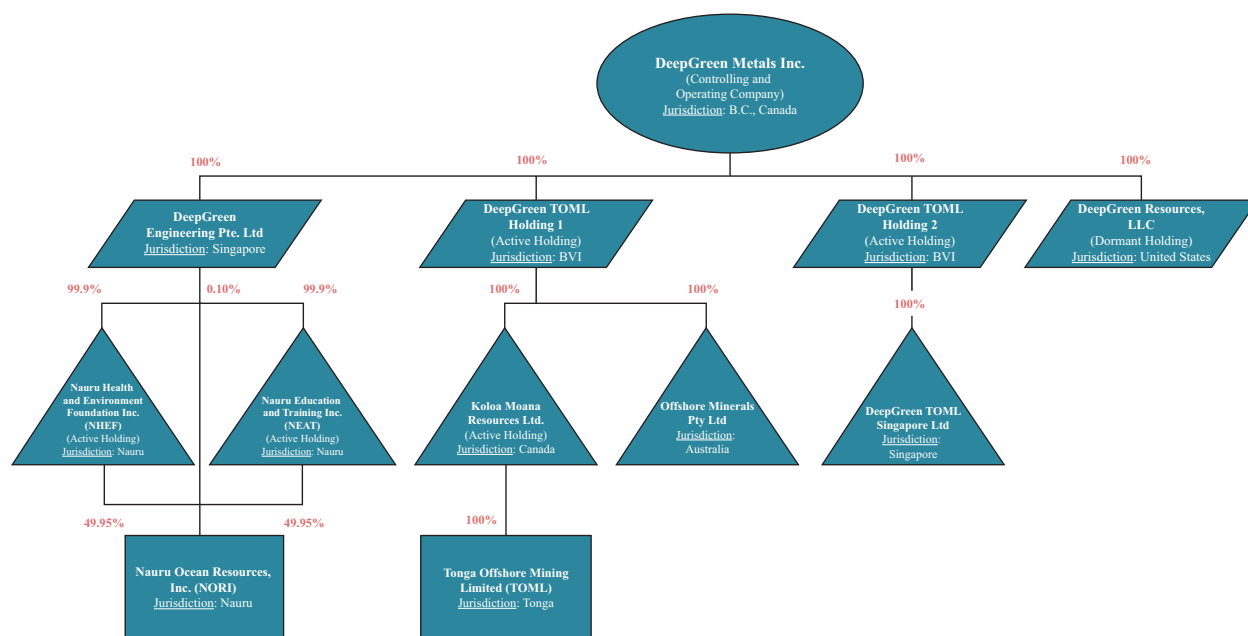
DeepGreen Metals Inc.
(Controlling and Operating Company)
Jurisdiction: B.C., Canada

100%

100%

100%

100%

DeepGreen Engineering Pte. Ltd
Jurisdiction: Singapore

DeepGreen TOML Holding 1
(Active Holding)
Jurisdiction: BVI

DeepGreen TOML Holding 2
(Active Holding)
Jurisdiction: BVI

DeepGreen Resources, LLC
(Dormant Holding)
Jurisdiction: United States

99.9%

0.10%

99.9%

100%

100%

100%

Nauru Health and Environment Foundation Inc. (NHEF)
(Active Holding)
Jurisdiction: Nauru

Nauru Education and Training Inc. (NEAT)
(Active Holding)
Jurisdiction: Nauru

Koloa Moana Resources Ltd.
(Active Holding)
Jurisdiction: Canada

Offshore Minerals Pty Ltd
Jurisdiction: Australia

DeepGreen TOML Singapore Ltd
Jurisdiction: Singapore

49.95%

49.95%

100%

Nauru Ocean Resources, Inc. (NORI)
Jurisdiction: Nauru

Tonga Offshore Mining Limited (TOML)
Jurisdiction: Tonga